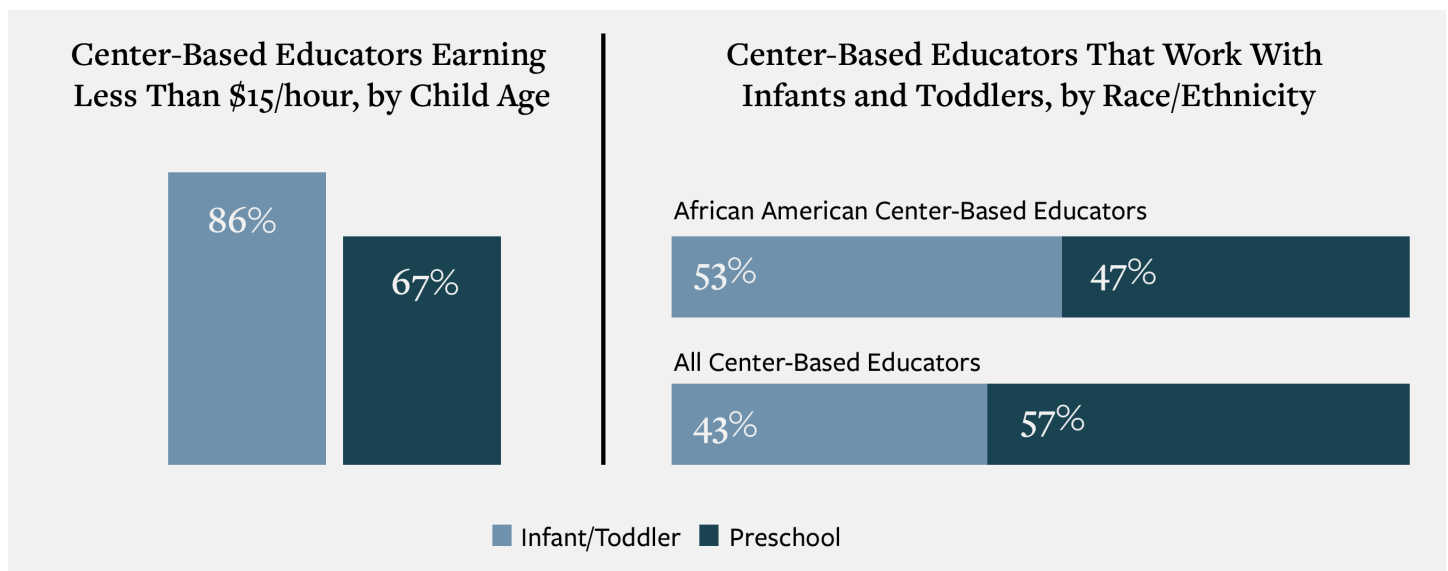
Center-Based Educators Earning Less Than \$15/hour, by Child Age

86%

67%

Center-Based Educators That Work With Infants and Toddlers, by Race/Ethnicity

African American Center-Based Educators

53%

47%

All Center-Based Educators

43%

57%

Infant/Toddler Preschool